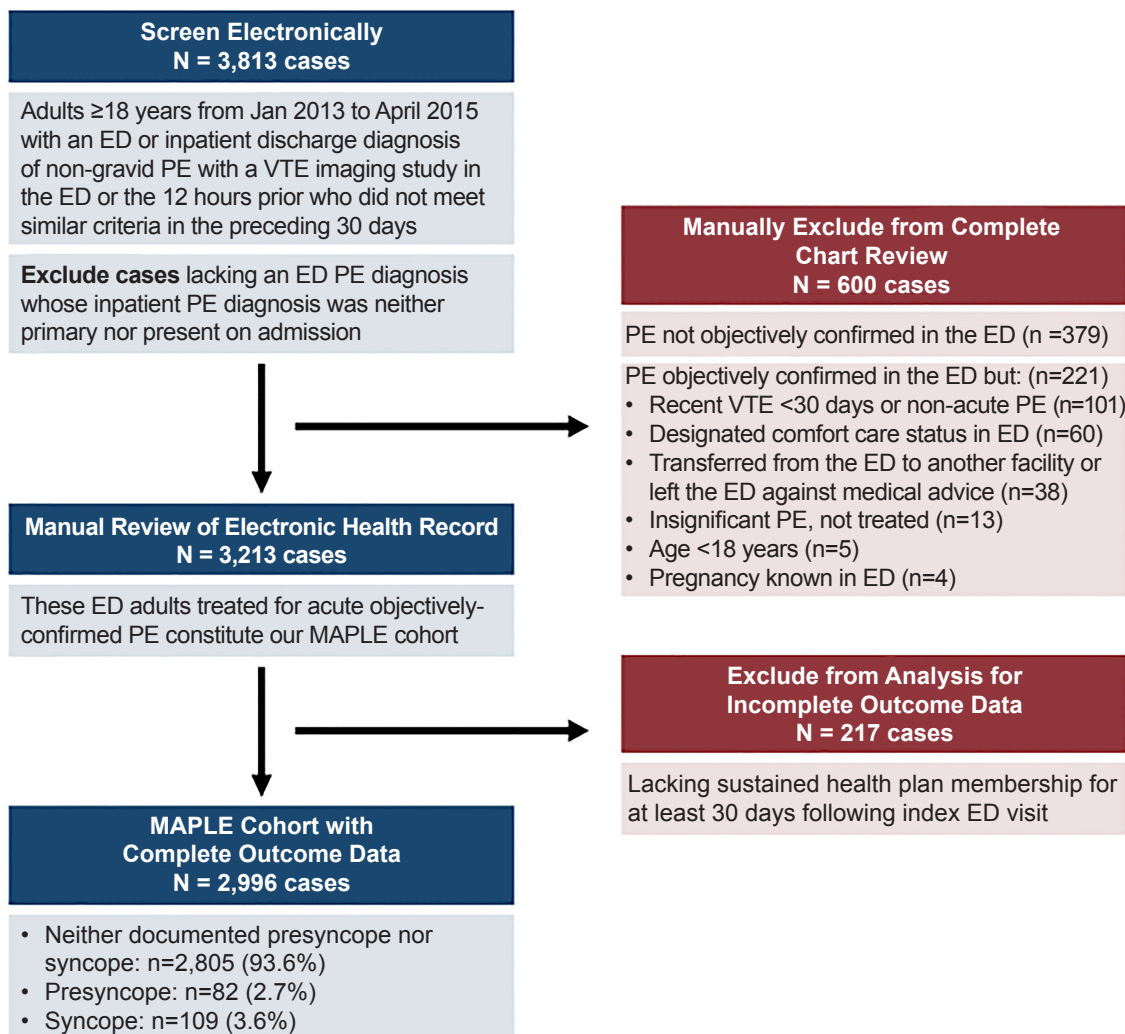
Screen Electronically
N = 3,813 cases

Adults ≥18 years from Jan 2013 to April 2015 with an ED or inpatient discharge diagnosis of non-gravid PE with a VTE imaging study in the ED or the 12 hours prior who did not meet similar criteria in the preceding 30 days

**Exclude cases** lacking an ED PE diagnosis whose inpatient PE diagnosis was neither primary nor present on admission

Manually Exclude from Complete Chart Review
N = 600 cases

PE not objectively confirmed in the ED (n =379)

PE objectively confirmed in the ED but: (n=221)
• Recent VTE <30 days or non-acute PE (n=101)
• Designated comfort care status in ED (n=60)
• Transferred from the ED to another facility or left the ED against medical advice (n=38)
• Insignificant PE, not treated (n=13)
• Age <18 years (n=5)
• Pregnancy known in ED (n=4)

Manual Review of Electronic Health Record
N = 3,213 cases

These ED adults treated for acute objectively-confirmed PE constitute our MAPLE cohort

Exclude from Analysis for Incomplete Outcome Data
N = 217 cases

Lacking sustained health plan membership for at least 30 days following index ED visit

MAPLE Cohort with Complete Outcome Data
N = 2,996 cases

• Neither documented presyncope nor syncope: n=2,805 (93.6%)
• Presyncope: n=82 (2.7%)
• Syncope: n=109 (3.6%)